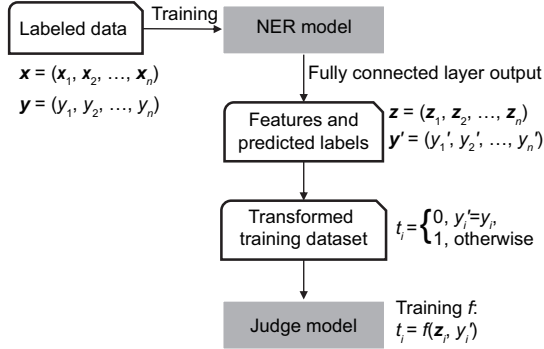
Labeled data

Training

NER model

$\boldsymbol{x} = (\boldsymbol{x}_1, \boldsymbol{x}_2, \ldots, \boldsymbol{x}_n)$

$\boldsymbol{y} = (y_1, y_2, \ldots, y_n)$

Fully connected layer output

Features and predicted labels

$\boldsymbol{z} = (\boldsymbol{z}_1, \boldsymbol{z}_2, \ldots, \boldsymbol{z}_n)$

$\boldsymbol{y'} = (y_1', y_2', \ldots, y_n')$

Transformed training dataset

$t_i = \begin{cases} 0, & y_i' = y_i, \\ 1, & \text{otherwise} \end{cases}$

Training $f$:

$t_i = f(\boldsymbol{z}_i, y_i')$

Judge model